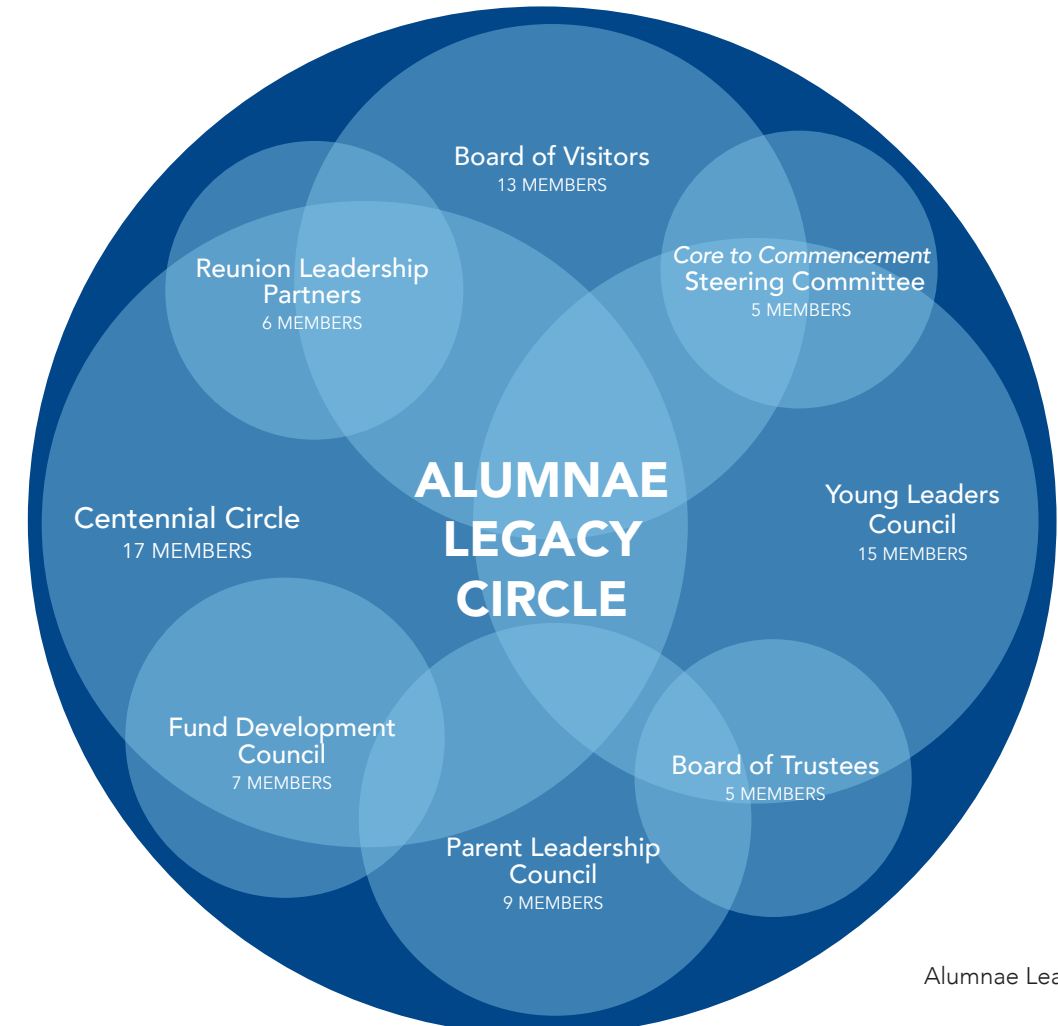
Board of Visitors
13 MEMBERS

Reunion Leadership Partners
6 MEMBERS

Core to Commencement Steering Committee
5 MEMBERS

ALUMNAE LEGACY CIRCLE

Centennial Circle
17 MEMBERS

Young Leaders Council
15 MEMBERS

Fund Development Council
7 MEMBERS

Board of Trustees
5 MEMBERS

Parent Leadership Council
9 MEMBERS

Alumnae Lea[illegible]